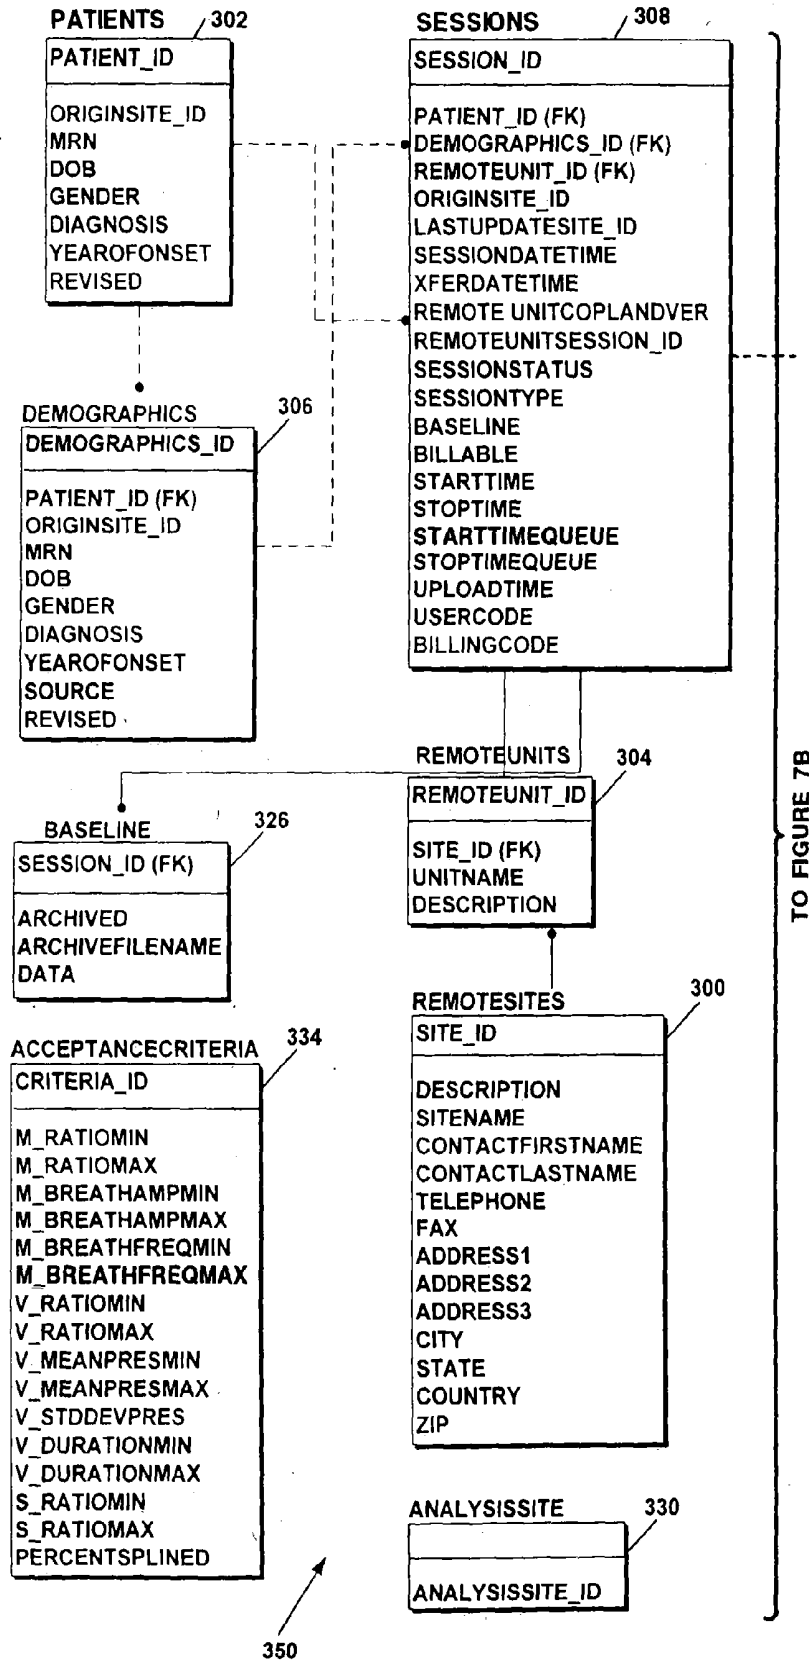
PATIENTS 302
PATIENT_ID
ORIGINSITE_ID
MRN
DOB
GENDER
DIAGNOSIS
YEAROFONSET
REVISED

SESSIONS 308
SESSION_ID
PATIENT_ID (FK)
DEMOGRAPHICS_ID (FK)
REMOTEUNIT_ID (FK)
ORIGINSITE_ID
LASTUPDATESITE_ID
SESSIONDATETIME
XFERDATETIME
REMOTE UNITCOPLANDVER
REMOTEUNITSESSION_ID
SESSIONSTATUS
SESSIONTYPE
BASELINE
BILLABLE
STARTTIME
STOPTIME
STARTTIMEQUEUE
STOPTIMEQUEUE
UPLOADTIME
USERCODE
BILLINGCODE

DEMOGRAPHICS 306
DEMOGRAPHICS_ID
PATIENT_ID (FK)
ORIGINSITE_ID
MRN
DOB
GENDER
DIAGNOSIS
YEAROFONSET
SOURCE
REVISED

REMOTEUNITS 304
REMOTEUNIT_ID
SITE_ID (FK)
UNITNAME
DESCRIPTION

BASELINE 326
SESSION_ID (FK)
ARCHIVED
ARCHIVEFILENAME
DATA

REMOTESITES 300
SITE_ID
DESCRIPTION
SITENAME
CONTACTFIRSTNAME
CONTACTLASTNAME
TELEPHONE
FAX
ADDRESS1
ADDRESS2
ADDRESS3
CITY
STATE
COUNTRY
ZIP

ACCEPTANCECRITERIA 334
CRITERIA_ID
M_RATIOMIN
M_RATIOMAX
M_BREATHAMPMIN
M_BREATHAMPMAX
M_BREATHFREQMIN
M_BREATHFREQMAX
V_RATIOMIN
V_RATIOMAX
V_MEANPRESMIN
V_MEANPRESMAX
V_STDDEVPRES
V_DURATIONMIN
V_DURATIONMAX
S_RATIOMIN
S_RATIOMAX
PERCENTSPLINED

ANALYSISSITE 330
ANALYSISSITE_ID

350

TO FIGURE 7B